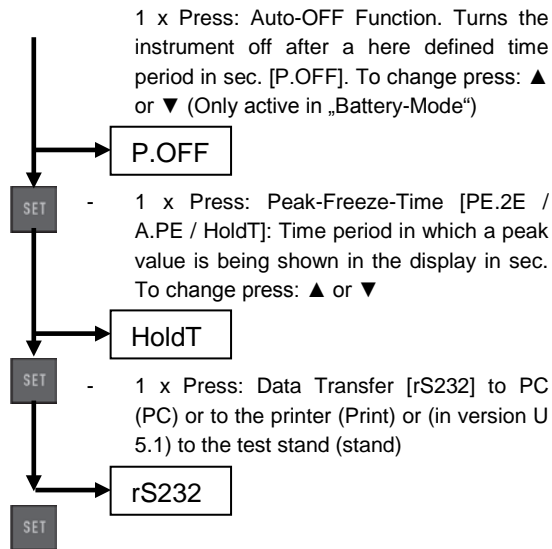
1 x Press: Auto-OFF Function. Turns the instrument off after a here defined time period in sec. [P.OFF]. To change press: ▲ or ▼ (Only active in „Battery-Mode“)

P.OFF

SET

- 1 x Press: Peak-Freeze-Time [PE.2E / A.PE / HoldT]: Time period in which a peak value is being shown in the display in sec. To change press: ▲ or ▼

HoldT

SET

- 1 x Press: Data Transfer [rS232] to PC (PC) or to the printer (Print) or (in version U 5.1) to the test stand (stand)

rS232

SET